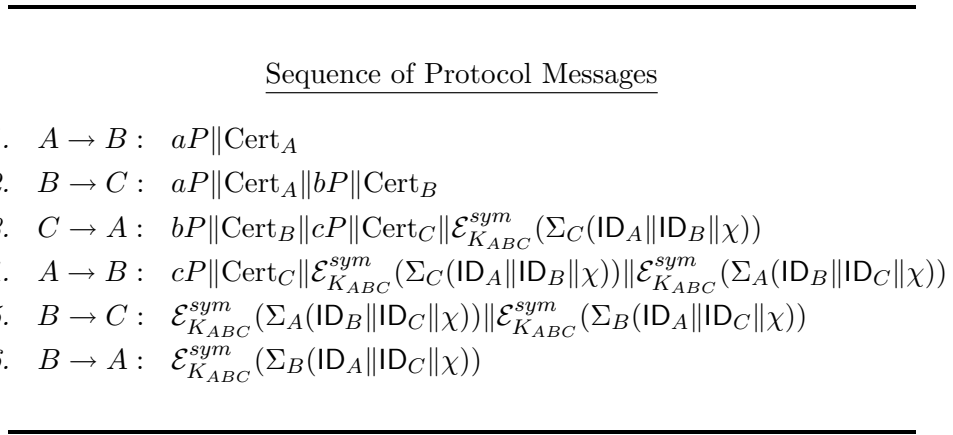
Sequence of Protocol Messages

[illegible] $A \rightarrow B: \ aP \| \mathrm{Cert}_A$

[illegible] $B \rightarrow C: \ aP \| \mathrm{Cert}_A \| bP \| \mathrm{Cert}_B$

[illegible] $C \rightarrow A: \ bP \| \mathrm{Cert}_B \| cP \| \mathrm{Cert}_C \| \mathcal{E}^{sym}_{K_{ABC}}(\Sigma_C(\mathsf{ID}_A \| \mathsf{ID}_B \| \chi))$

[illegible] $A \rightarrow B: \ cP \| \mathrm{Cert}_C \| \mathcal{E}^{sym}_{K_{ABC}}(\Sigma_C(\mathsf{ID}_A \| \mathsf{ID}_B \| \chi)) \| \mathcal{E}^{sym}_{K_{ABC}}(\Sigma_A(\mathsf{ID}_B \| \mathsf{ID}_C \| \chi))$

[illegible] $B \rightarrow C: \ \mathcal{E}^{sym}_{K_{ABC}}(\Sigma_A(\mathsf{ID}_B \| \mathsf{ID}_C \| \chi)) \| \mathcal{E}^{sym}_{K_{ABC}}(\Sigma_B(\mathsf{ID}_A \| \mathsf{ID}_C \| \chi))$

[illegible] $B \rightarrow A: \ \mathcal{E}^{sym}_{K_{ABC}}(\Sigma_B(\mathsf{ID}_A \| \mathsf{ID}_C \| \chi))$